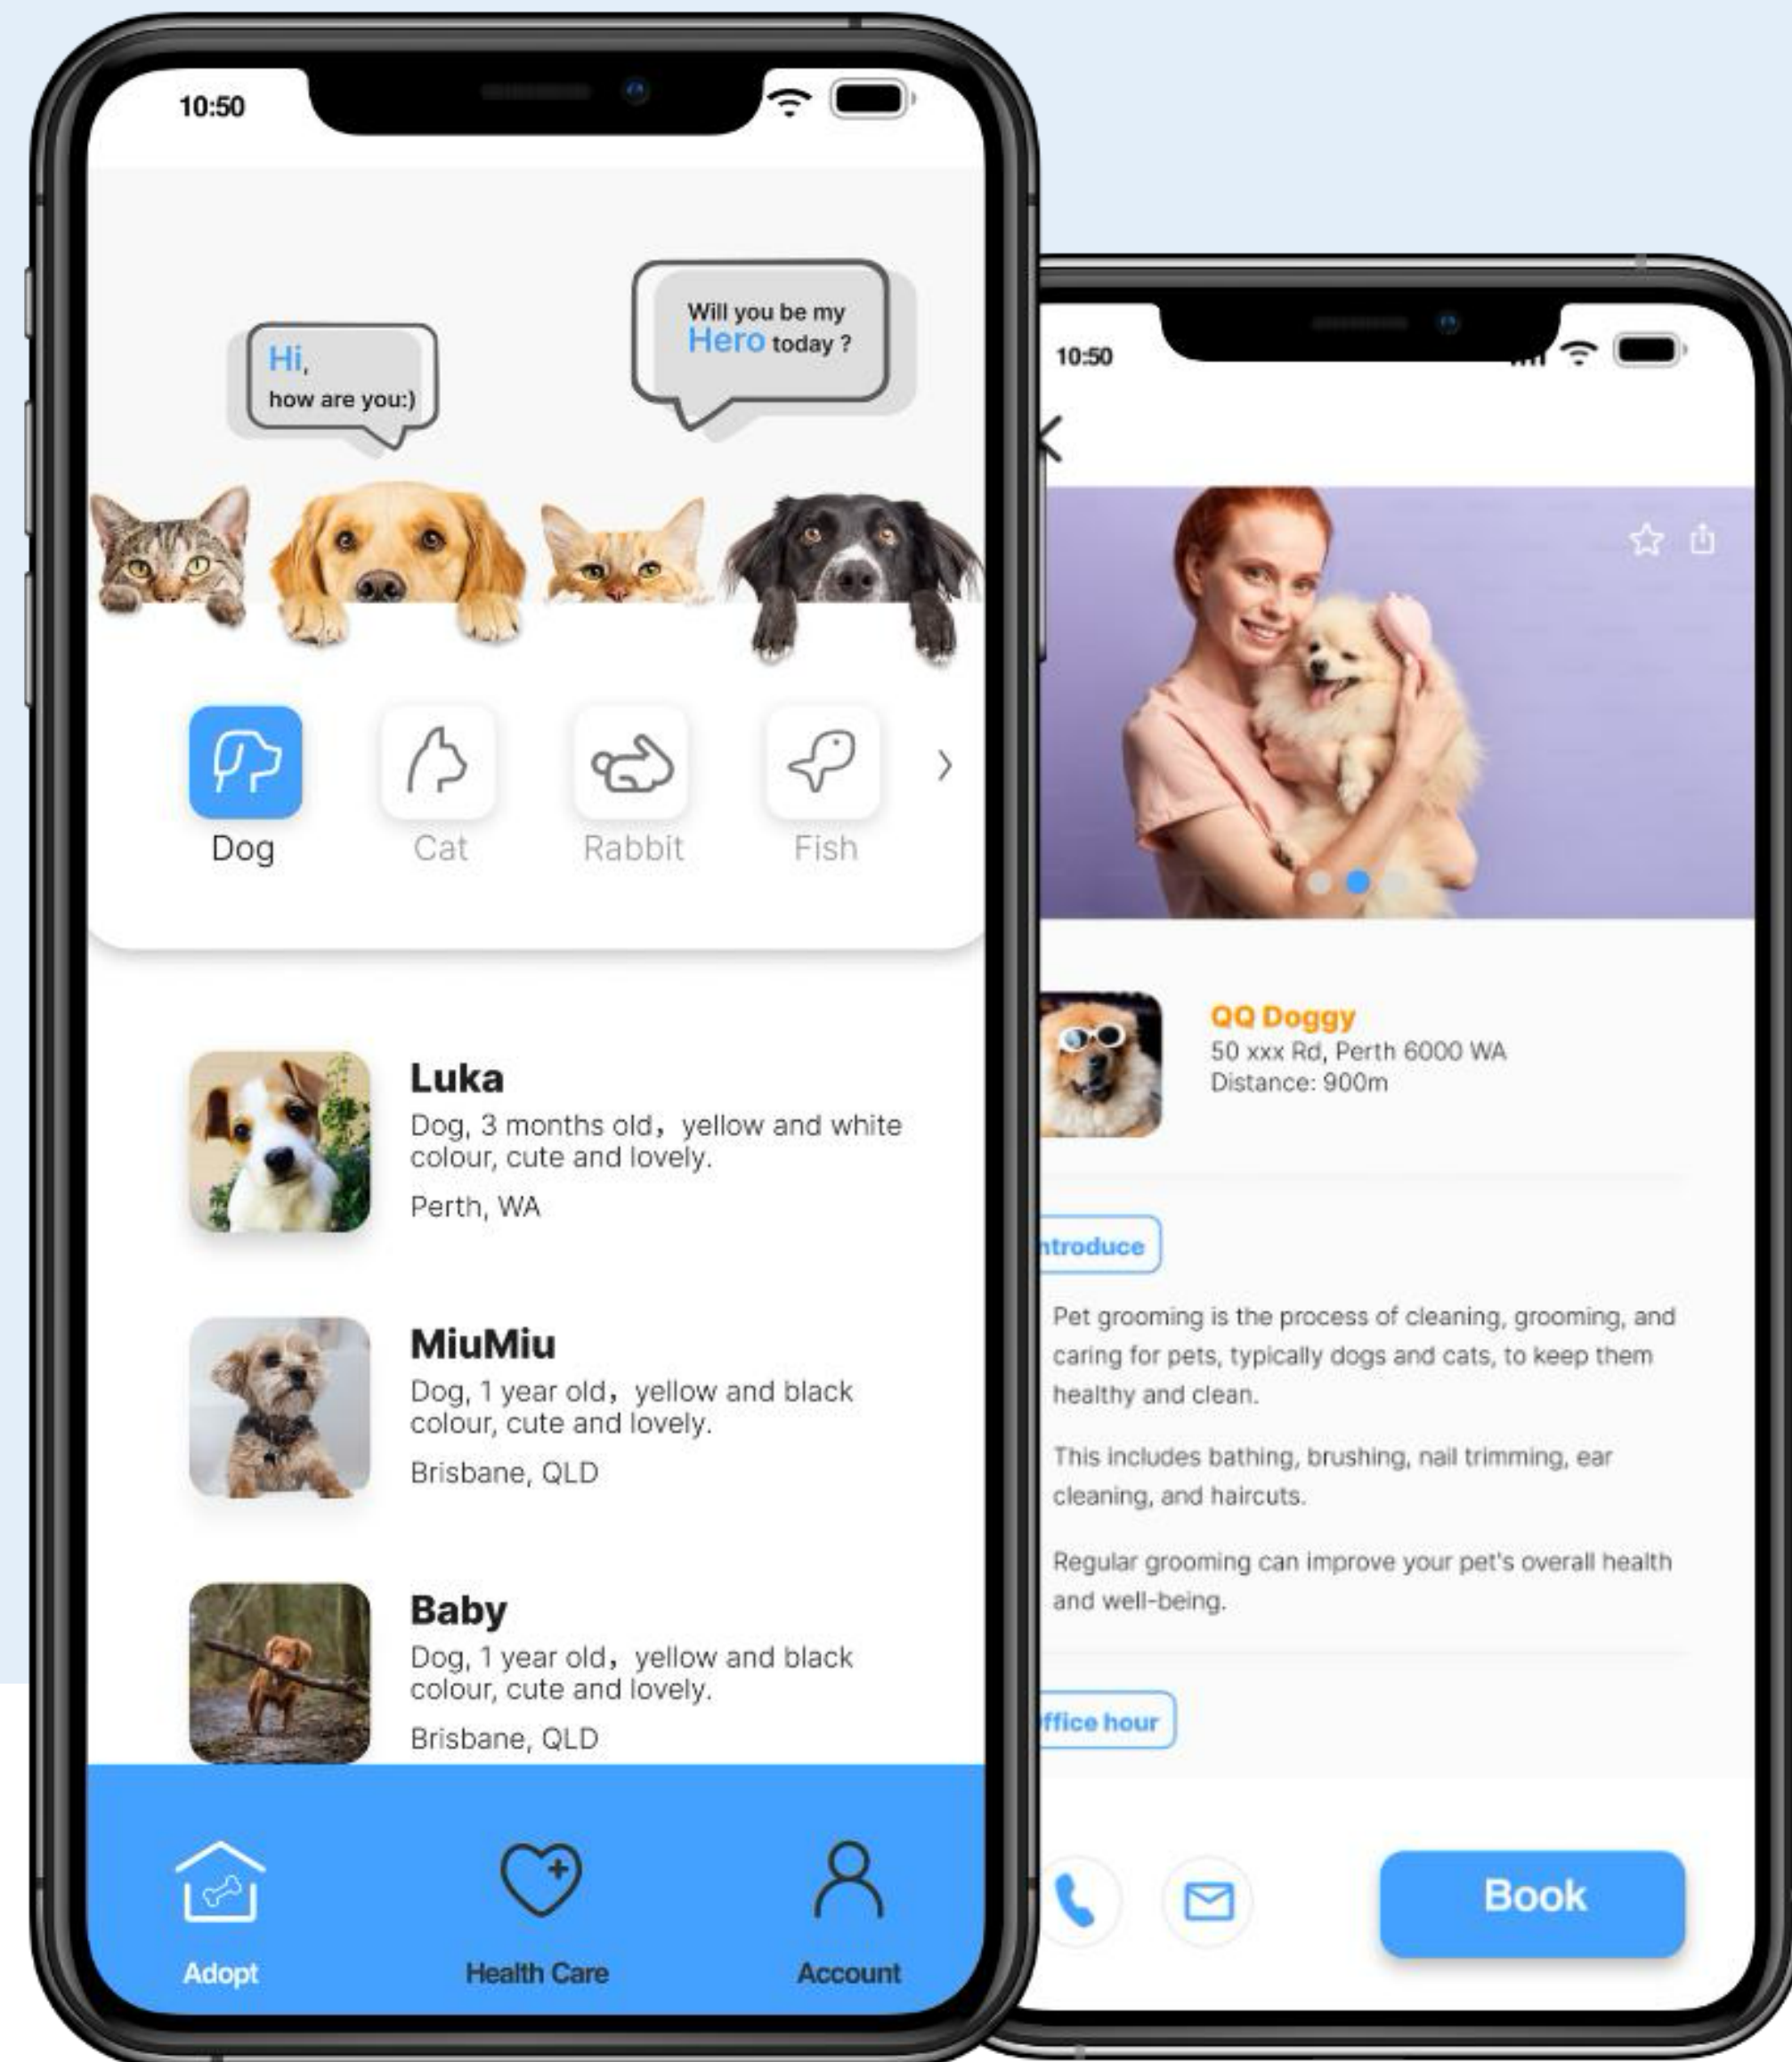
10:50

Hi, how are you:)

Will you be my Hero today ?

Dog

Cat

Rabbit

Fish

Luka
Dog, 3 months old，yellow and white colour, cute and lovely.
Perth, WA

MiuMiu
Dog, 1 year old，yellow and black colour, cute and lovely.
Brisbane, QLD

Baby
Dog, 1 year old，yellow and black colour, cute and lovely.
Brisbane, QLD

Adopt

Health Care

Account

10:50

QQ Doggy
50 xxx Rd, Perth 6000 WA
Distance: 900m

ntroduce

Pet grooming is the process of cleaning, grooming, and caring for pets, typically dogs and cats, to keep them healthy and clean.

This includes bathing, brushing, nail trimming, ear cleaning, and haircuts.

Regular grooming can improve your pet's overall health and well-being.

ffice hour

Book